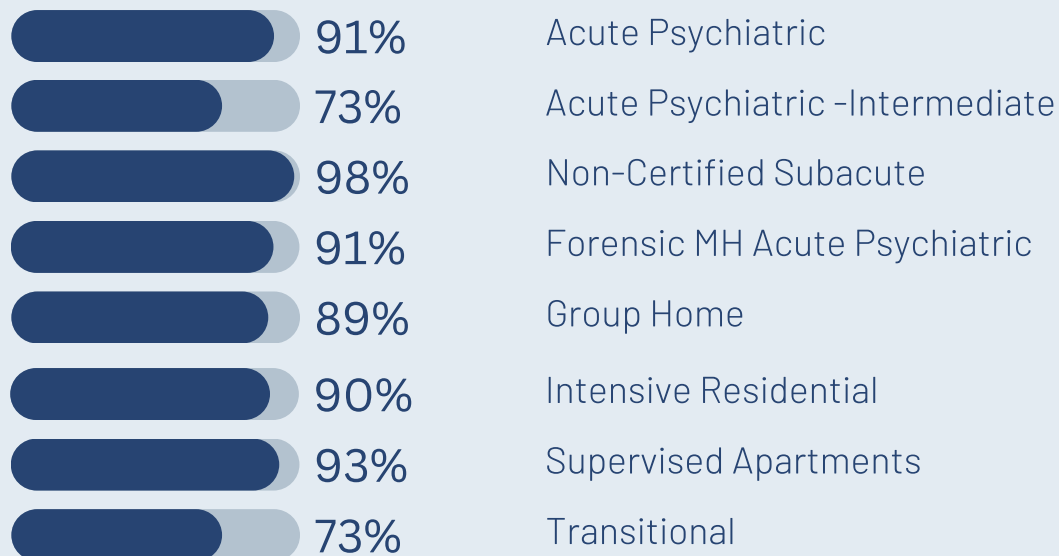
91% Acute Psychiatric
73% Acute Psychiatric -Intermediate
98% Non-Certified Subacute
91% Forensic MH Acute Psychiatric
89% Group Home
90% Intensive Residential
93% Supervised Apartments
73% Transitional